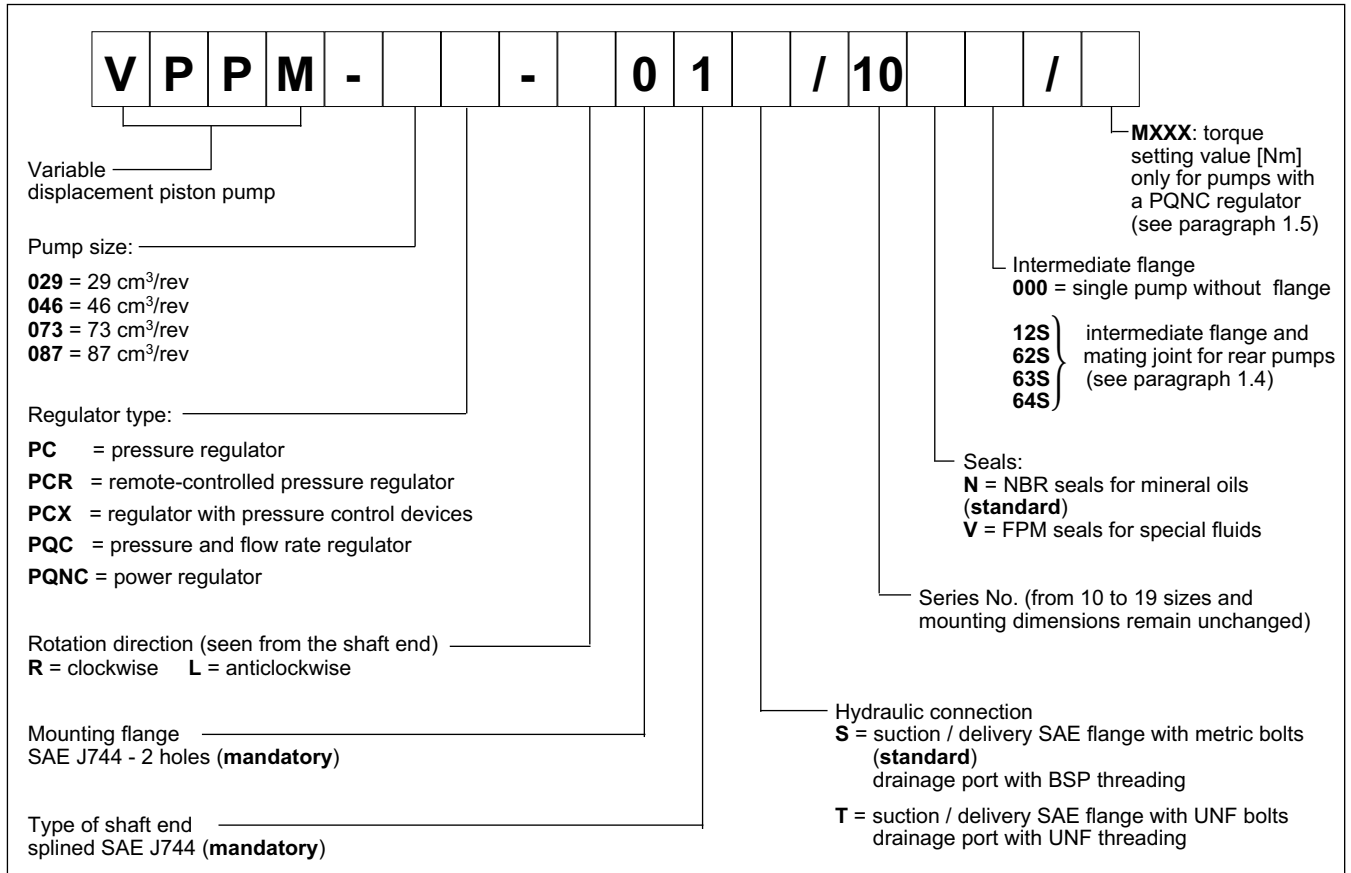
| V | P | P | M | - | | | - | | 0 | 1 | | / | 10 | | | / | |
|---|---|---|---|---|---|---|---|---|---|---|---|---|---|---|---|---|---|

Variable displacement piston pump

Pump size:

**029** = 29 cm$^3$/rev
**046** = 46 cm$^3$/rev
**073** = 73 cm$^3$/rev
**087** = 87 cm$^3$/rev

Regulator type:

**PC** = pressure regulator

**PCR** = remote-controlled pressure regulator

**PCX** = regulator with pressure control devices

**PQC** = pressure and flow rate regulator

**PQNC** = power regulator

Rotation direction (seen from the shaft end)
**R** = clockwise **L** = anticlockwise

Mounting flange
SAE J744 - 2 holes (**mandatory**)

Type of shaft end
splined SAE J744 (**mandatory**)

**MXXX**: torque setting value [Nm] only for pumps with a PQNC regulator (see paragraph 1.5)

Intermediate flange
**000** = single pump without flange

**12S**
**62S**
**63S**
**64S**
intermediate flange and mating joint for rear pumps (see paragraph 1.4)

Seals:
**N** = NBR seals for mineral oils (**standard**)
**V** = FPM seals for special fluids

Series No. (from 10 to 19 sizes and mounting dimensions remain unchanged)

Hydraulic connection
**S** = suction / delivery SAE flange with metric bolts (**standard**)
drainage port with BSP threading

**T** = suction / delivery SAE flange with UNF bolts
drainage port with UNF threading